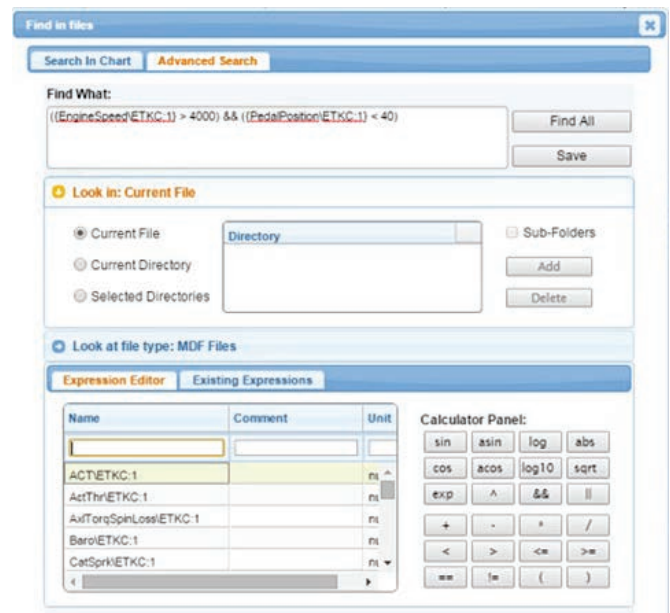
Find in files

Search In Chart | Advanced Search

Find What:

((EngineSpeed\ETKC:1) > 4000) && ((PedalPosition\ETKC:1) < 40)

Find All

Save

Look in: Current File

Current File

Current Directory

Selected Directories

Directory

Sub-Folders

Add

Delete

Look at file type: MDF Files

Expression Editor | Existing Expressions

| Name | Comment | Unit |
|---|---|---|
| | | |
| ACT\ETKC:1 | | ni |
| ActThr\ETKC:1 | | ni |
| AxlTorqSpinLoss\ETKC:1 | | ni |
| Baro\ETKC:1 | | ni |
| CatSprk\ETKC:1 | | ni |

Calculator Panel:

| sin | asin | log | abs |
|---|---|---|---|
| cos | acos | log10 | sqrt |
| exp | ^ | && | \|\| |
| + | - | * | / |
| < | > | <= | >= |
| == | != | ( | ) |